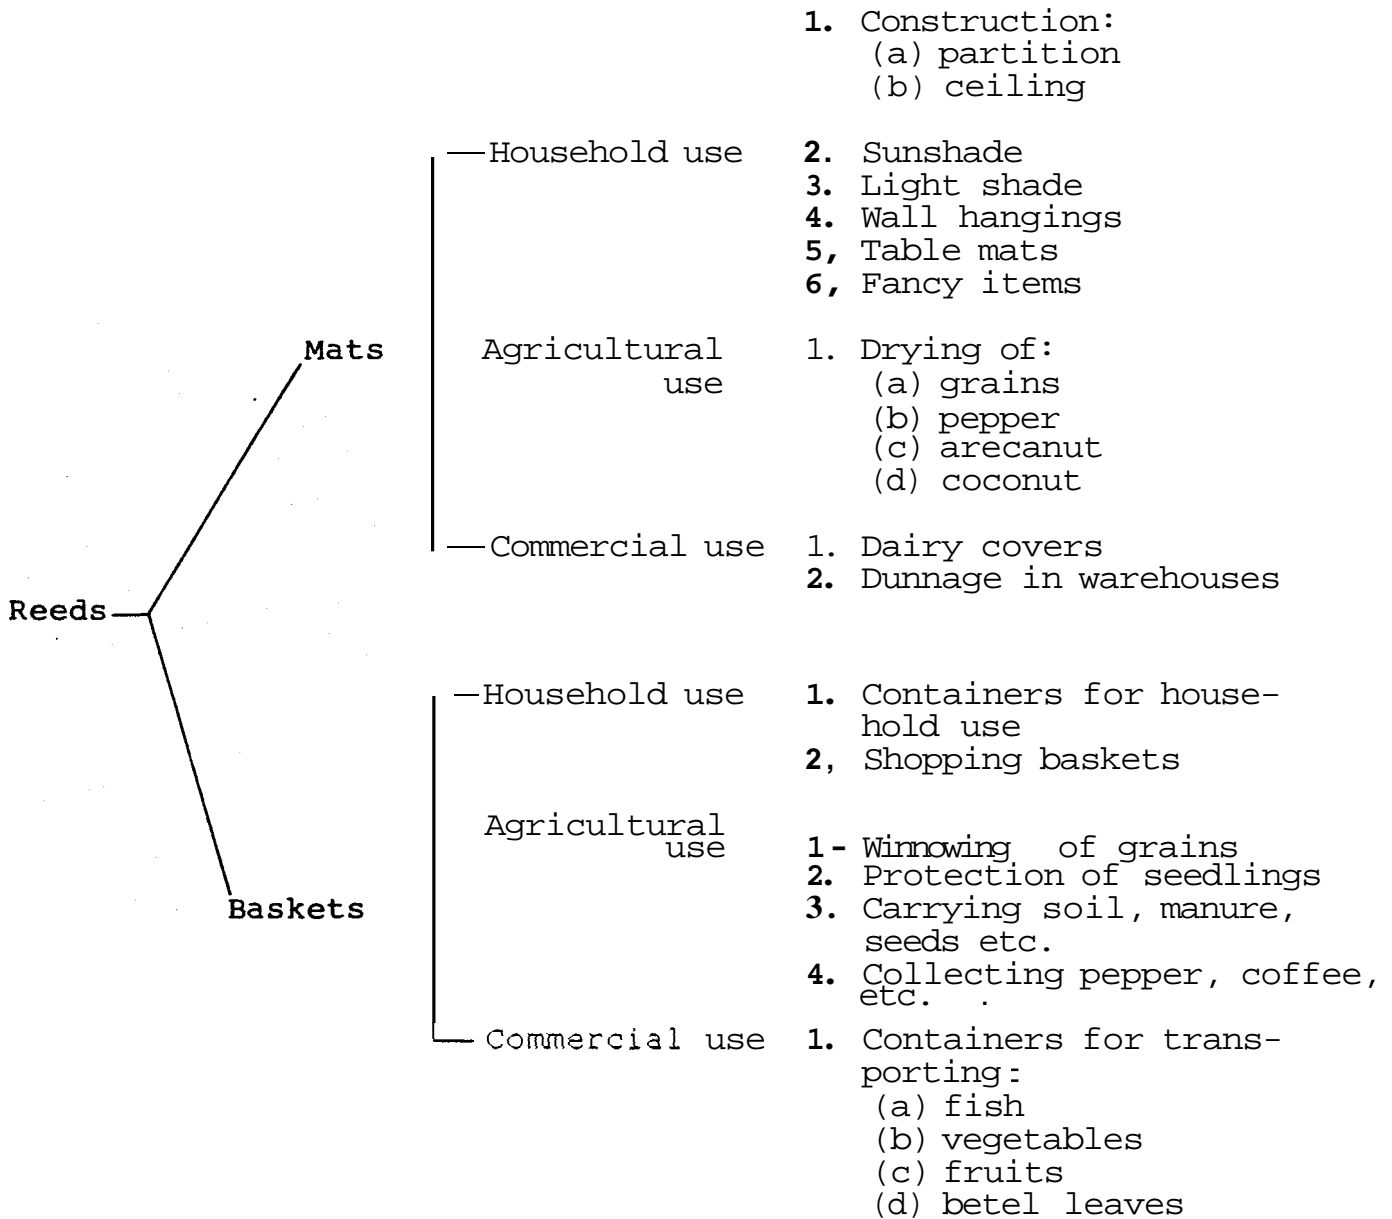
Reeds

Mats

Household use
1. Construction:
(a) partition
(b) ceiling
2. Sunshade
3. Light shade
4. Wall hangings
5, Table mats
6, Fancy items

Agricultural use
1. Drying of:
(a) grains
(b) pepper
(c) arecanut
(d) coconut

Commercial use
1. Dairy covers
2. Dunnage in warehouses

Baskets

Household use
1. Containers for household use
2, Shopping baskets

Agricultural use
1- Winnowing of grains
2. Protection of seedlings
3. Carrying soil, manure, seeds etc.
4. Collecting pepper, coffee, etc. .

Commercial use
1. Containers for transporting:
(a) fish
(b) vegetables
(c) fruits
(d) betel leaves